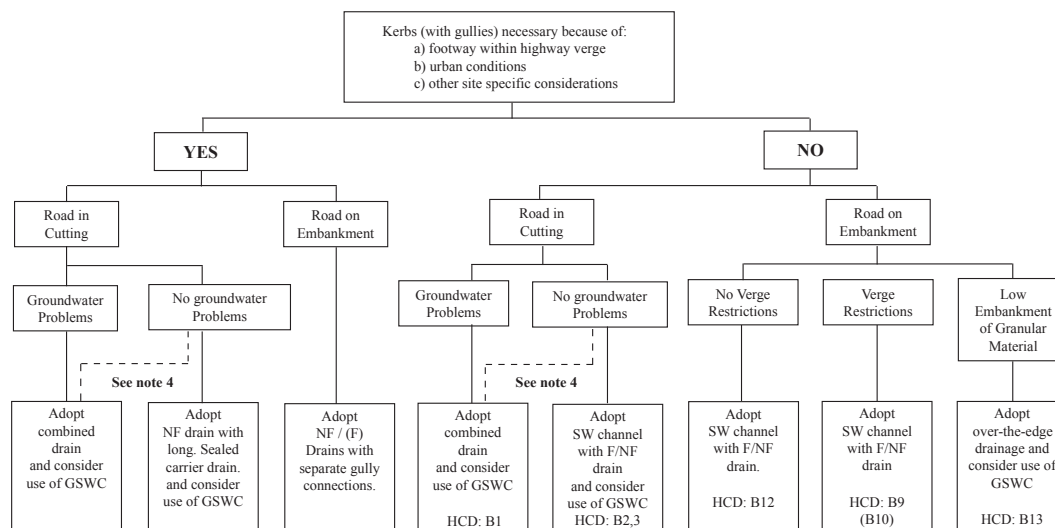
Kerbs (with gullies) necessary because of:
a) footway within highway verge
b) urban conditions
c) other site specific considerations

YES

NO

Road in Cutting

Road on Embankment

Road in Cutting

Road on Embankment

Groundwater Problems

No groundwater Problems

Groundwater Problems

No groundwater Problems

No Verge Restrictions

Verge Restrictions

Low Embankment of Granular Material

See note 4

See note 4

Adopt combined drain and consider use of GSWC

Adopt NF drain with long. Sealed carrier drain. and consider use of GSWC

Adopt NF / (F) Drains with separate gully connections.

Adopt combined drain and consider use of GSWC

HCD: B1

Adopt SW channel with F/NF drain and consider use of GSWC

HCD: B2,3

Adopt SW channel with F/NF drain.

HCD: B12

Adopt SW channel with F/NF drain

HCD: B9 (B10)

Adopt over-the-edge drainage and consider use of GSWC

HCD: B13